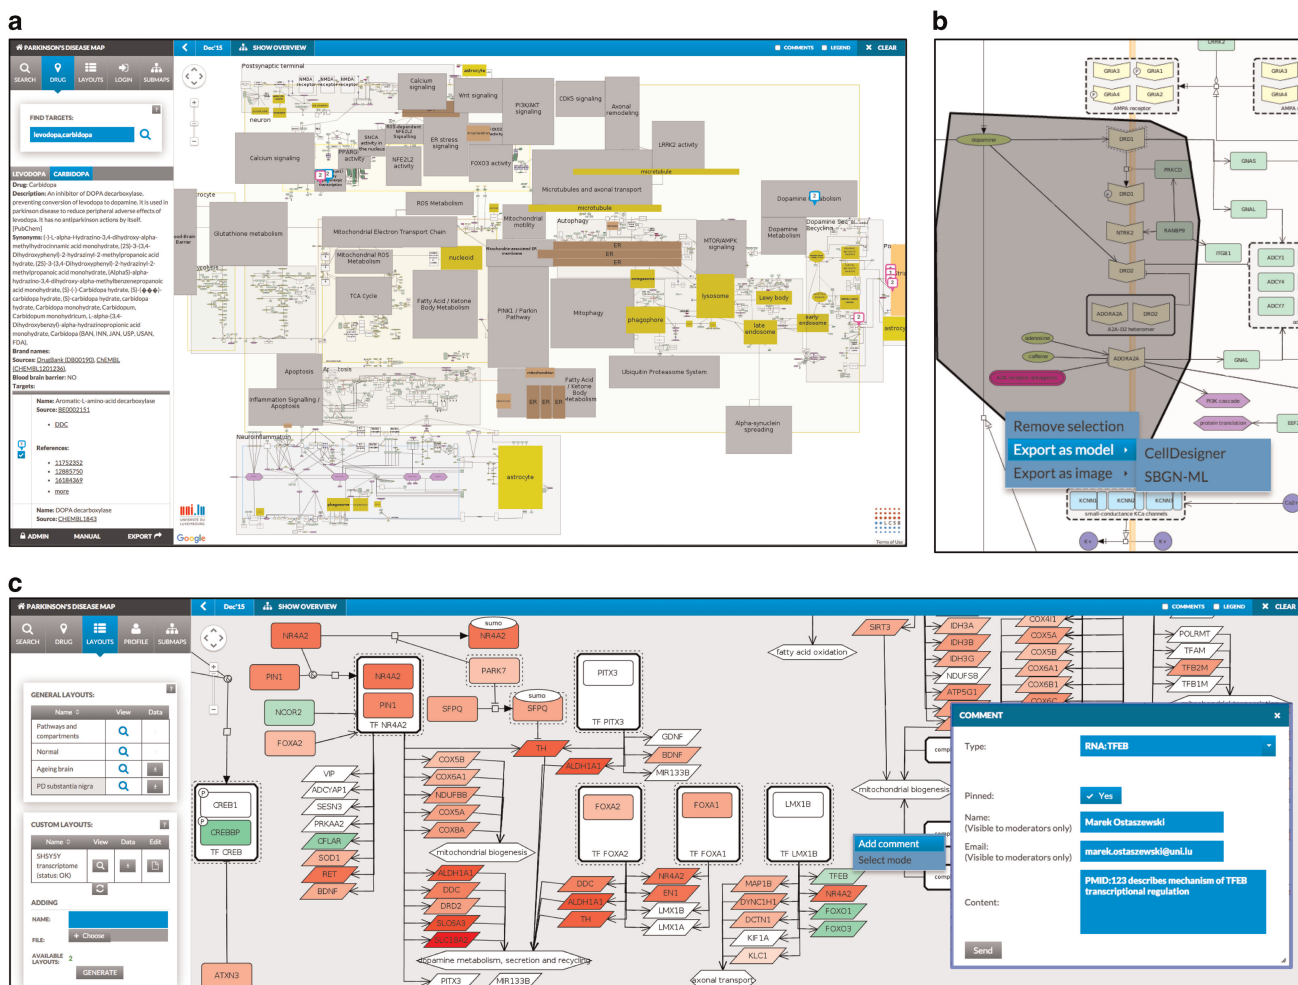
a

PARKINSON'S DISEASE MAP

SEARCH DRUG LAYOUTS LOGIN SUBMAPS

Dec'15 SHOW OVERVIEW COMMENTS LEGEND CLEAR

FIND TARGETS:

levodopa,carbidopa

LEVODOPA CARBIDOPA

Drug: Carbidopa

Description: An inhibitor of DOPA decarboxylase, preventing conversion of levodopa to dopamine. It is used in parkinson disease to reduce peripheral adverse effects of levodopa. It has no antiparkinson actions by itself. [PubChem]

Synonyms: (-)-L-alpha-Hydrazino-3,4-dihydroxy-alpha-methylhydrocinnamic acid monohydrate, (2S)-3-(3,4-Dihydroxyphenyl)-2-hydrazinyl-2-methylpropanoic acid hydrate, (2S)-3-(3,4-dihydroxyphenyl)-2-hydrazinyl-2-methylpropanoic acid hydrate, (AlphaS)-alpha-hydrazino-3,4-dihydroxy-alpha-methylbenzenepropanoic acid monohydrate, (S)-(-)-Carbidopa hydrate, (S)-carbidopa hydrate, (S)-carbidopa hydrate, Carbidopa monohydrate, Carbidopum, Carbidopum monohydricum, L-alpha-(3,4-Dihydroxybenzyl)-alpha-hydrazinopropionic acid monohydrate, Carbidopa (BAN, INN, JAN, USP, USAN, FDA).

Brand names:

Sources: DrugBank (DB00190), ChEMBL (CHEMBL1201236)

Blood brain barrier: NO

Targets:

Name: Aromatic-L-amino-acid decarboxylase

Source: BE0002151

• DDC

References:

• 11752352
• 12885750
• 16184369
• more

Name: DOPA decarboxylase

Source: CHEMBL1843

ADMIN MANUAL EXPORT

Postsynaptic terminal

Calcium signaling

Wnt signaling

PI3K/AKT signaling

CDK5 signaling

Axonal remodeling

LRRK2 activity

neuron

Calcium signaling

ER stress signaling

FOXO3 activity

PPARGC1A activity

NFE2L2 activity

microtubule

Microtubules and axonal transport

microtubule

Dopamine Metabolism

ROS Metabolism

Glutathione metabolism

Mitochondrial Electron Transport Chain

Mitochondrial motility

Autophagy

Dopamine Metabolism

Dopamine Secretion & Recycling

MTOR/AMPK signaling

Mitochondrial ROS Metabolism

nucleoid

ER

ER

ER

TCA Cycle

Fatty Acid / Ketone Body Metabolism

PINK1 / Parkin Pathway

Mitophagy

lysosome

Lewy body

phagophore

late endosome

early endosome

Apoptosis

Ubiquitin Proteasome System

Inflammation Signalling / Apoptosis

Fatty Acid / Ketone Body Metabolism

ER ER ER

Neuroinflammation

Alpha-synuclein spreading

astrocyte

astrocyte

astrocyte

rocyte

Blood-Brain Barrier

uni.lu

Google

b

GRIA3 GRIA1 GRIA4 GRIA2

AMPA receptor

GRIA3 GRIA4

dopamine

DRD1

PRKCD

GNAS

DRD2

GNAL

NTRK2

RASGRP2

ITGB1

ADCY1

ADCY4

DRD2

ADCY7

ADORA2A DRD2

A2A-D2 heteromer

adenosine

caffeine

ADORA2A

GNAL

PI3K cascade

protein translation

Remove selection

Export as model

Export as image

CellDesigner

SBGN-ML

KCNN KCNN KCNN

small-conductance KCa channels

c

PARKINSON'S DISEASE MAP

SEARCH DRUG LAYOUTS PROFILE SUBMAPS

Dec'15 SHOW OVERVIEW COMMENTS LEGEND CLEAR

GENERAL LAYOUTS:

| Name | View | Data |
|---|---|---|
| Pathways and compartments | | |
| Normal | | |
| Ageing brain | | |
| PD substantia nigra | | |

CUSTOM LAYOUTS:

| Name | View | Data | Edit |
|---|---|---|---|
| SH5Y5Y transcriptome (status: OK) | | | |

ADDING

NAME:

FILE: + Choose

AVAILABLE LAYOUTS: 2

GENERATE

NR4A2 sumo NR4A2 PIN1 NR4A2 PIN1 TF NR4A2 PARK7 PITX3 TF PITX3 NCOR2 SFPQ sumo SFPQ FOXA2 TH ALDH1A1 GDNF BDNF MIR133B CREB1 CREBBP TF CREB VIP ADCYAP1 SESN3 PRKAA2 CFLAR SOD1 RET BDNF COX5B COX6A1 NDUFB8 COX5A COX8A mitochondrial biogenesis ALDH1A1 DDC DRD2 SLC6A3 SLC18A2 FOXA2 TF FOXA2 FOXA1 TF FOXA1 LMX1B TF LMX1B DDC ALDH1A1 TH NR4A2 EN1 LMX1B LMX1A MAP1B DYNC1H1 DCTN1 KIF1A KLC1 TFEB NR4A2 FOXO1 FOXO3 dopamine metabolism, secretion and recycling PITX3 MIR133B axonal transport ATXN3 SIRT3 fatty acid oxidation mitochondrial biogenesis IDH3A IDH3B IDH3G NDUFS8 ATP5G1 COX4I1 COX5A COX5B COX6A1 COX6B1 POLRMT TFAM TFB2M TFB1M

Add comment
Select mode

COMMENT

Type: RNA: TFEB

Pinned: Yes

Name: (Visible to moderators only) Marek Ostaszewski

Email: (Visible to moderators only) marek.ostaszewski@uni.lu

Content: PMID:123 describes mechanism of TFEB transcriptional regulation

Send